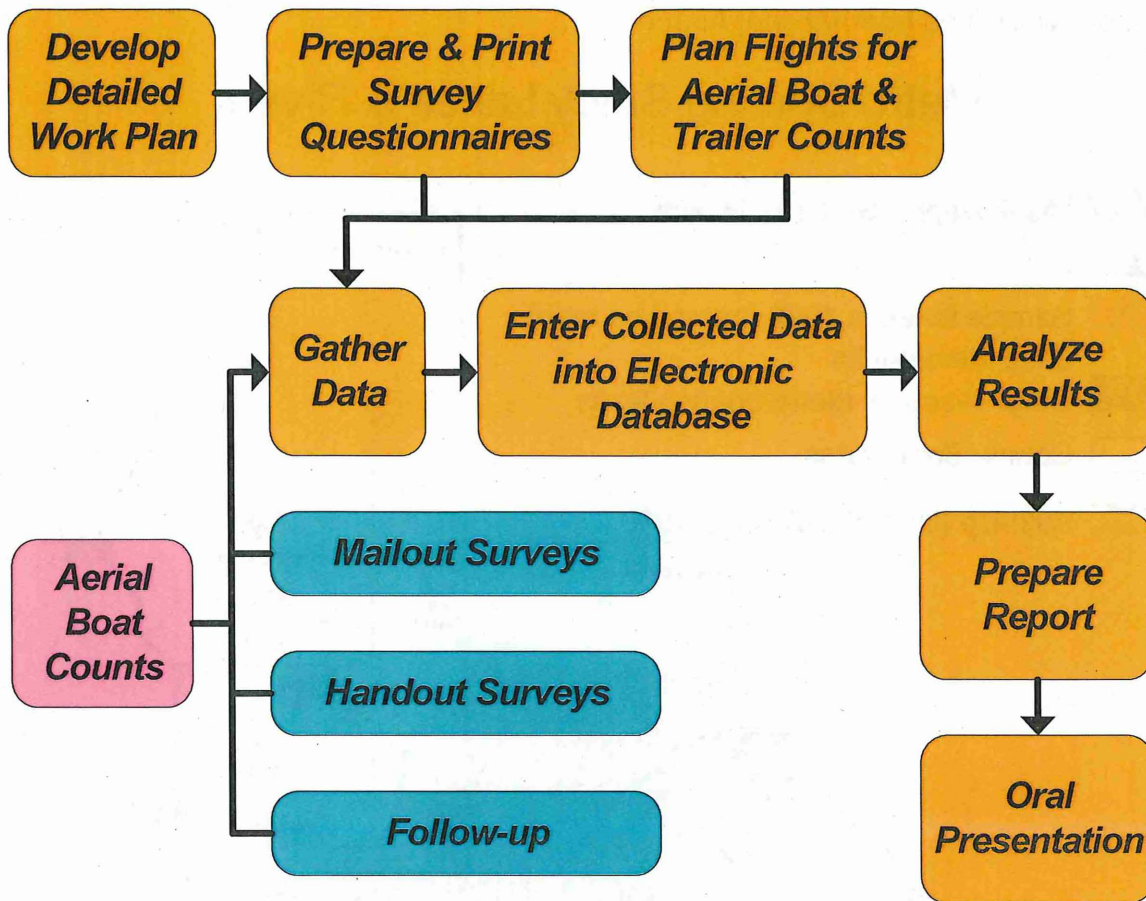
Develop Detailed Work Plan

Prepare & Print Survey Questionnaires

Plan Flights for Aerial Boat & Trailer Counts

Gather Data

Enter Collected Data into Electronic Database

Analyze Results

Aerial Boat Counts

Mailout Surveys

Handout Surveys

Follow-up

Prepare Report

Oral Presentation